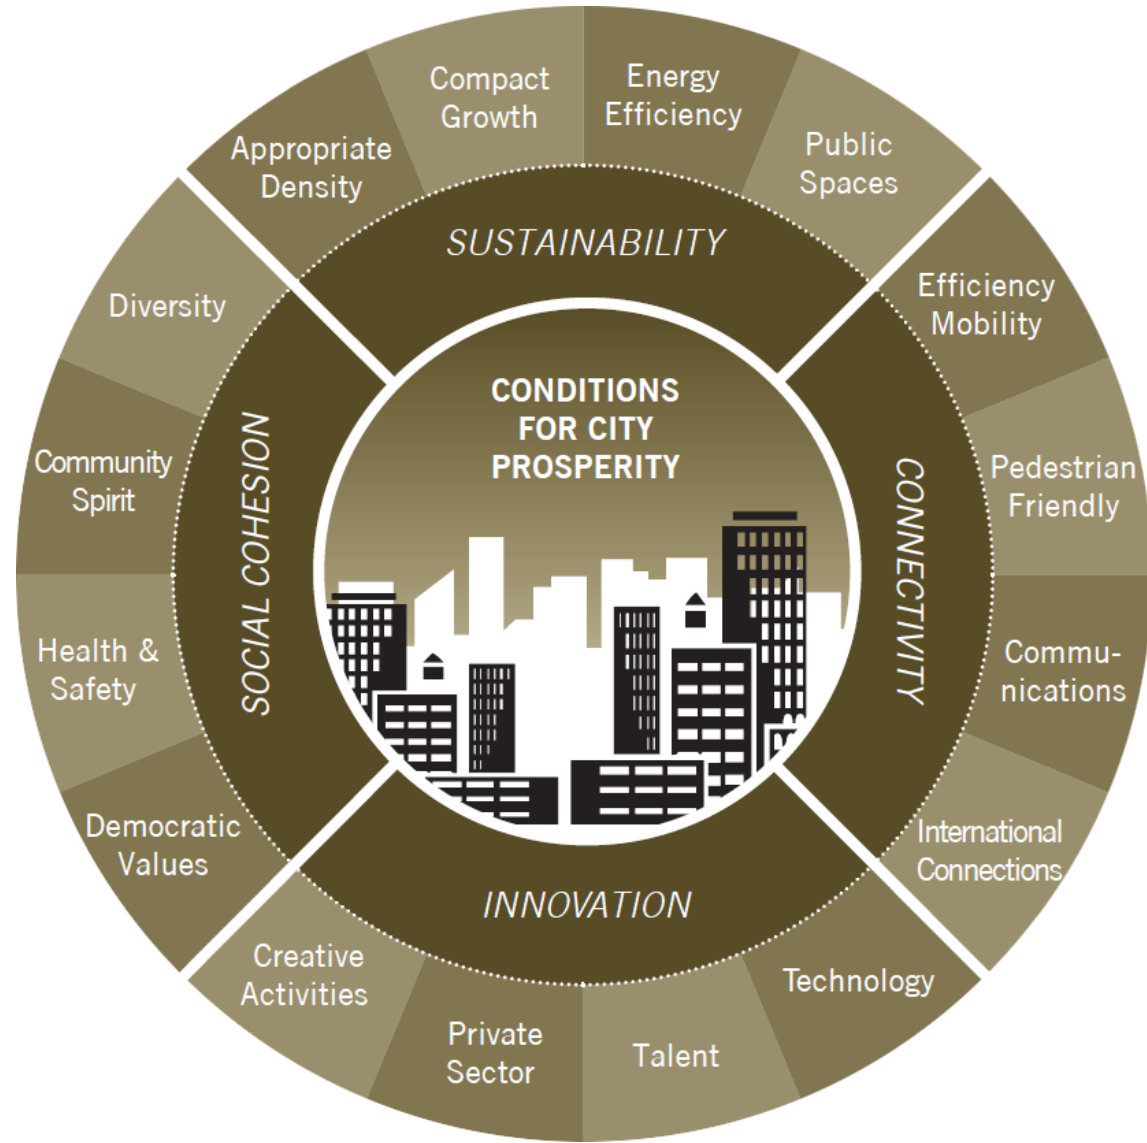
CONDITIONS FOR CITY PROSPERITY

SUSTAINABILITY

Appropriate Density

Compact Growth

Energy Efficiency

Public Spaces

CONNECTIVITY

Efficiency Mobility

Pedestrian Friendly

Communications

International Connections

INNOVATION

Technology

Talent

Private Sector

Creative Activities

SOCIAL COHESION

Democratic Values

Health & Safety

Community Spirit

Diversity